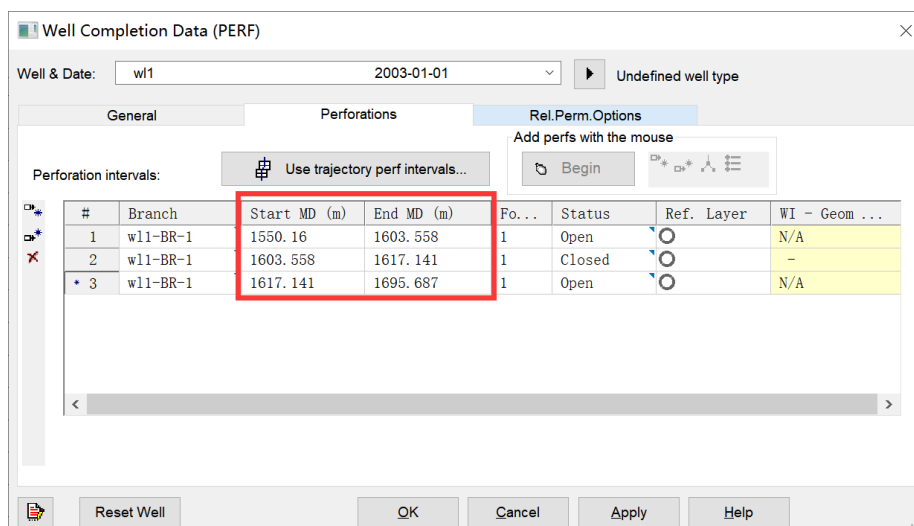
Well Completion Data (PERF)

Well & Date: wl1 2003-01-01 Undefined well type

General | Perforations | Rel.Perm.Options

Perforation intervals: Use trajectory perf intervals...

Add perfs with the mouse

Begin

| # | Branch | Start MD (m) | End MD (m) | Fo... | Status | Ref. Layer | WI - Geom ... |
|---|---|---|---|---|---|---|---|
| 1 | wl1-BR-1 | 1550.16 | 1603.558 | 1 | Open | | N/A |
| 2 | wl1-BR-1 | 1603.558 | 1617.141 | 1 | Closed | | - |
| * 3 | wl1-BR-1 | 1617.141 | 1695.687 | 1 | Open | | N/A |

Reset Well | OK | Cancel | Apply | Help